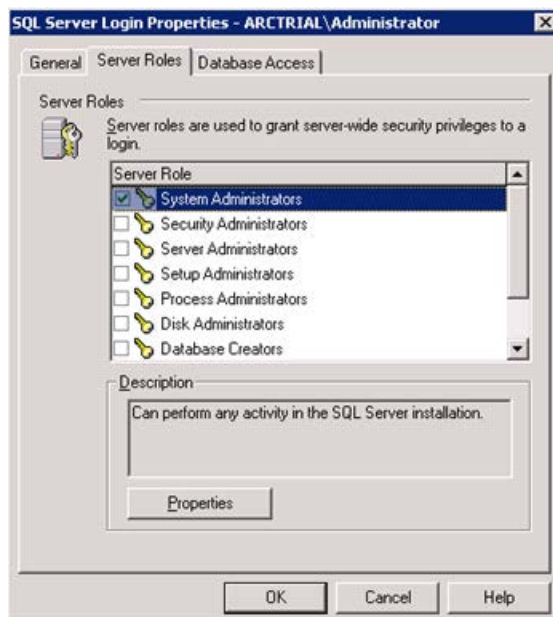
SQL Server Login Properties - ARCTRIAL\Administrator

General | Server Roles | Database Access

Server Roles

Server roles are used to grant server-wide security privileges to a login.

| Server Role |
|---|
| System Administrators |
| Security Administrators |
| Server Administrators |
| Setup Administrators |
| Process Administrators |
| Disk Administrators |
| Database Creators |

Description

Can perform any activity in the SQL Server installation.

Properties

OK | Cancel | Help